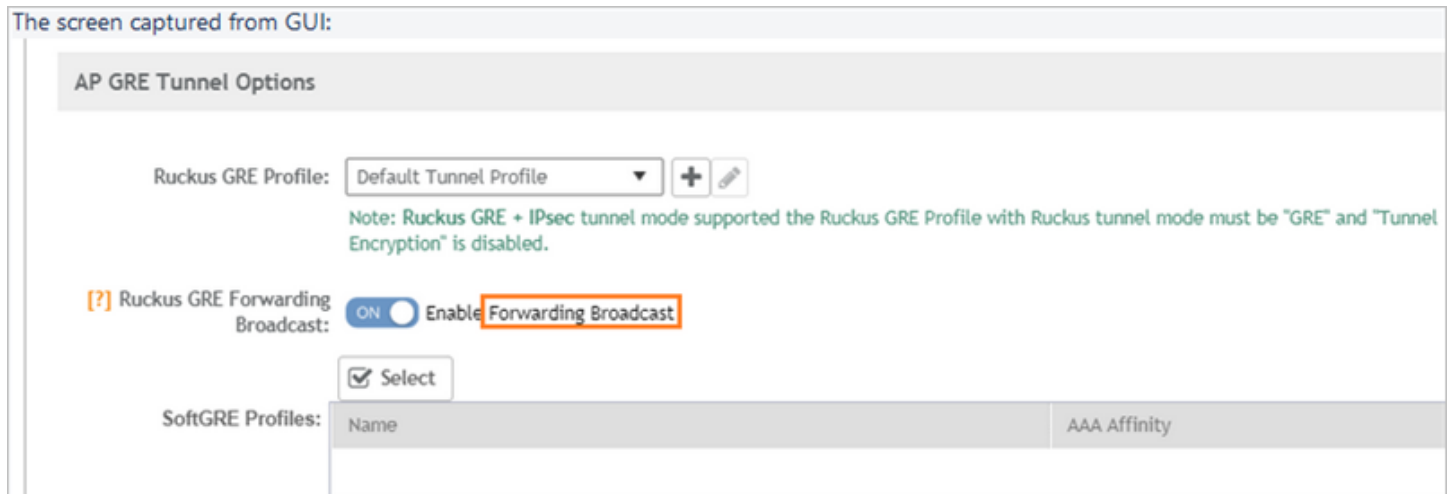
The screen captured from GUI:

AP GRE Tunnel Options

Ruckus GRE Profile: Default Tunnel Profile

Note: Ruckus GRE + IPsec tunnel mode supported the Ruckus GRE Profile with Ruckus tunnel mode must be "GRE" and "Tunnel Encryption" is disabled.

[?] Ruckus GRE Forwarding Broadcast: ON Enable Forwarding Broadcast

Select

SoftGRE Profiles:

| Name | AAA Affinity |
|---|---|